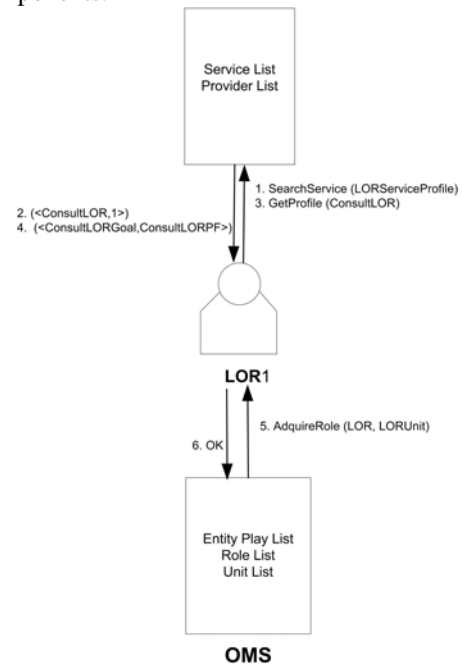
ponents.

Service List
Provider List

2. (<ConsultLOR,1>)
4. (<ConsultLORGoal,ConsultLORPF>)

1. SearchService (LORServiceProfile)
3. GetProfile (ConsultLOR)

LOR1

6. OK

5. AdquireRole (LOR, LORUnit)

Entity Play List
Role List
Unit List

OMS